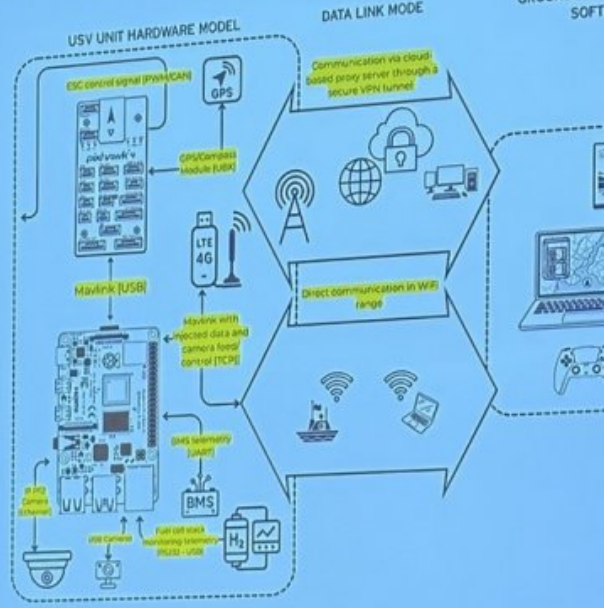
USV UNIT HARDWARE MODEL

DATA LINK MODE

SOFT

ESC control signal [PWM/CAN]

GPS

pixhawk

GPS/Compass module [UBX]

Communication via cloud-based proxy server through a secure VPN tunnel

LTE 4G

Mavlink [USB]

Direct communication in WiFi range

Mavlink with injected data and camera focal control [TCP]

BMS telemetry [UART]

BMS

IP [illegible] Camera [Ethernet]

USB Camera

Fuel cell stack monitoring telemetry [RS232 - USB]

$H_2$